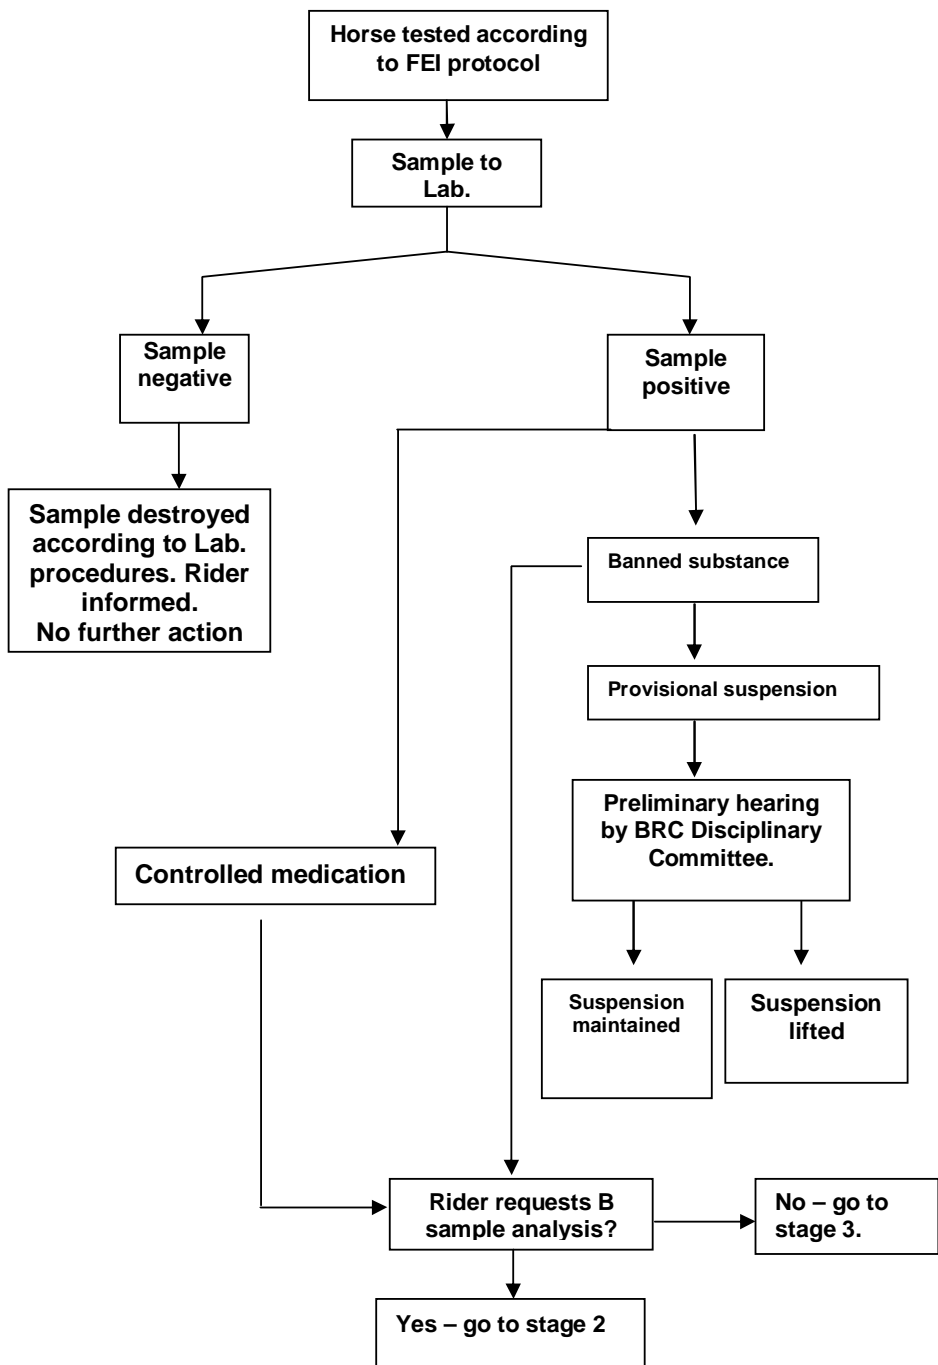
Horse tested according to FEI protocol

Sample to Lab.

Sample negative

Sample positive

Sample destroyed according to Lab. procedures. Rider informed. No further action

Banned substance

Provisional suspension

Preliminary hearing by BRC Disciplinary Committee.

Controlled medication

Suspension maintained

Suspension lifted

Rider requests B sample analysis?

No – go to stage 3.

Yes – go to stage 2